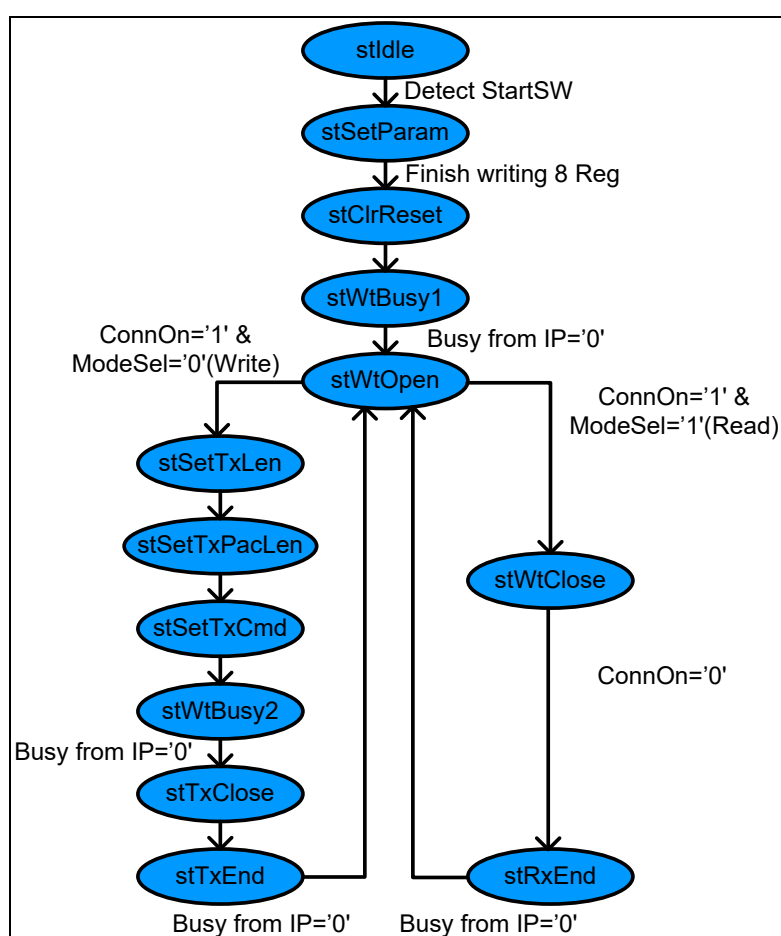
stIdle

Detect StartSW

stSetParam

Finish writing 8 Reg

stClrReset

stWtBusy1

ConnOn='1' & ModeSel='0'(Write)

Busy from IP='0'

stWtOpen

ConnOn='1' & ModeSel='1'(Read)

stSetTxLen

stSetTxPacLen

stWtClose

stSetTxCmd

ConnOn='0'

stWtBusy2

Busy from IP='0'

stTxClose

stTxEnd

stRxEnd

Busy from IP='0'

Busy from IP='0'